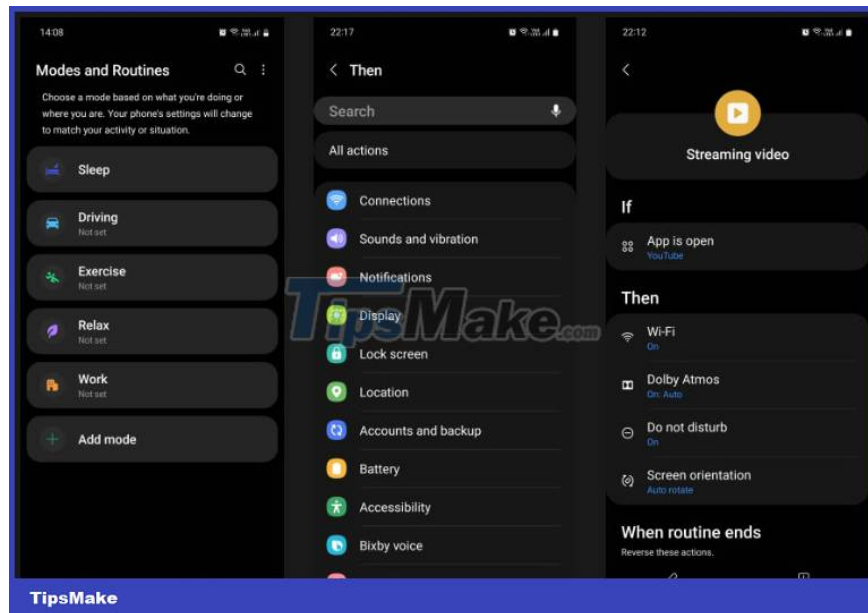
14:08

Modes and Routines

Choose a mode based on what you're doing or where you are. Your phone's settings will change to match your activity or situation.

Sleep

Driving
Not set

Exercise
Not set

Relax
Not set

Work
Not set

Add mode

22:17

Then

Search

All actions

Connections

Sounds and vibration

Notifications

Display

Lock screen

Location

Accounts and backup

Battery

Accessibility

Bixby voice

22:12

Streaming video

If

App is open
YouTube

Then

Wi-Fi
On

Dolby Atmos
On: Auto

Do not disturb
On

Screen orientation
Auto rotate

When routine ends
Reverse these actions.

TipsMake.com

TipsMake